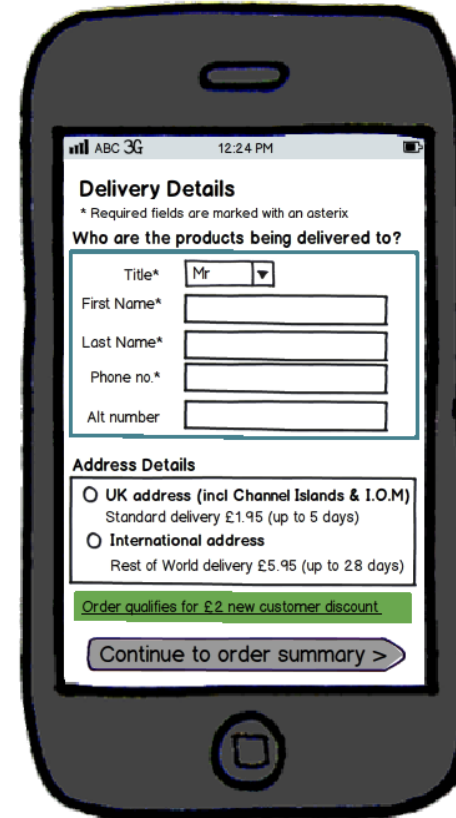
ABC 3G 12:24 PM

Delivery Details

* Required fields are marked with an asterix

Who are the products being delivered to?

Title* Mr

First Name*

Last Name*

Phone no.*

Alt number

Address Details

UK address (incl Channel Islands & I.O.M)

Standard delivery £1.95 (up to 5 days)

International address

Rest of World delivery £5.95 (up to 28 days)

Order qualifies for £2 new customer discount

Continue to order summary >